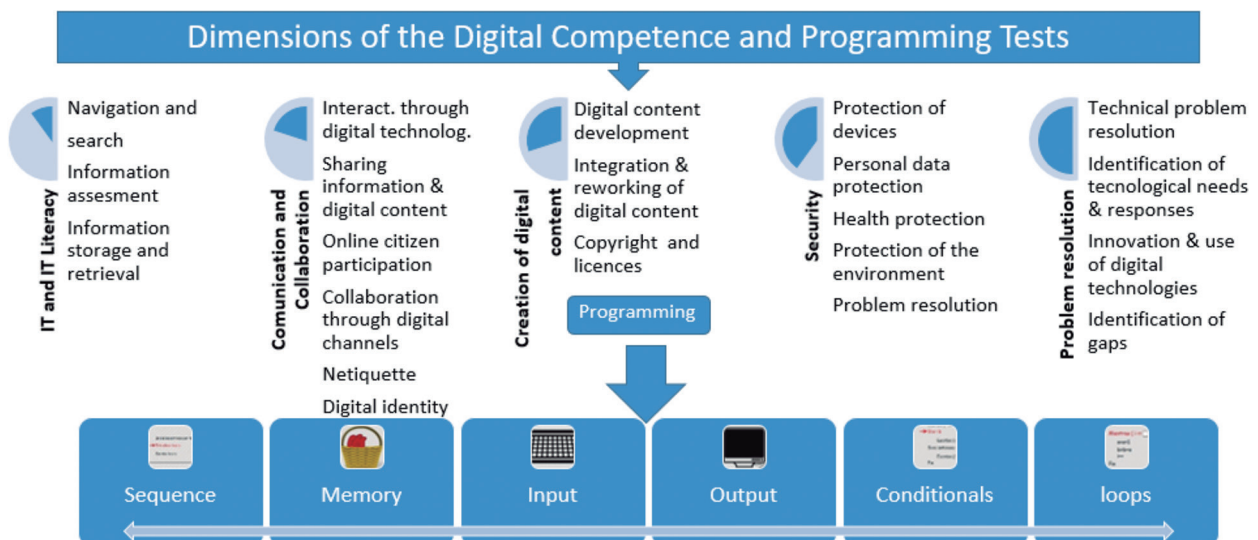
Dimensions of the Digital Competence and Programming Tests

IT and IT Literacy

Navigation and search

Information assesment

Information storage and retrieval

Comunication and Collaboration

Interact. through digital technolog.

Sharing information & digital content

Online citizen participation

Collaboration through digital channels

Netiquette

Digital identity

Creation of digital content

Digital content development

Integration & reworking of digital content

Copyright and licences

Programming

Security

Protection of devices

Personal data protection

Health protection

Protection of the environment

Problem resolution

Problem resolution

Technical problem resolution

Identification of tecnological needs & responses

Innovation & use of digital technologies

Identification of gaps

Sequence

Memory

Input

Output

Conditionals

loops